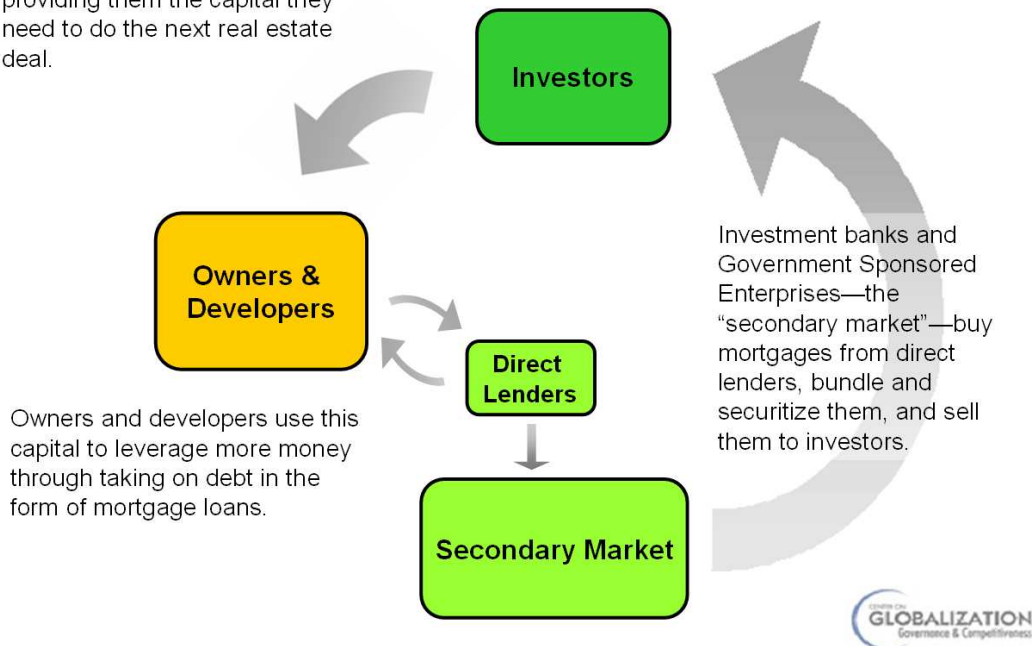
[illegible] providing them the capital they need to do the next real estate deal.

Investors

Owners & Developers

Direct Lenders

Investment banks and Government Sponsored Enterprises—the "secondary market"—buy mortgages from direct lenders, bundle and securitize them, and sell them to investors.

Owners and developers use this capital to leverage more money through taking on debt in the form of mortgage loans.

Secondary Market

CENTER ON GLOBALIZATION Governance & Competitiveness